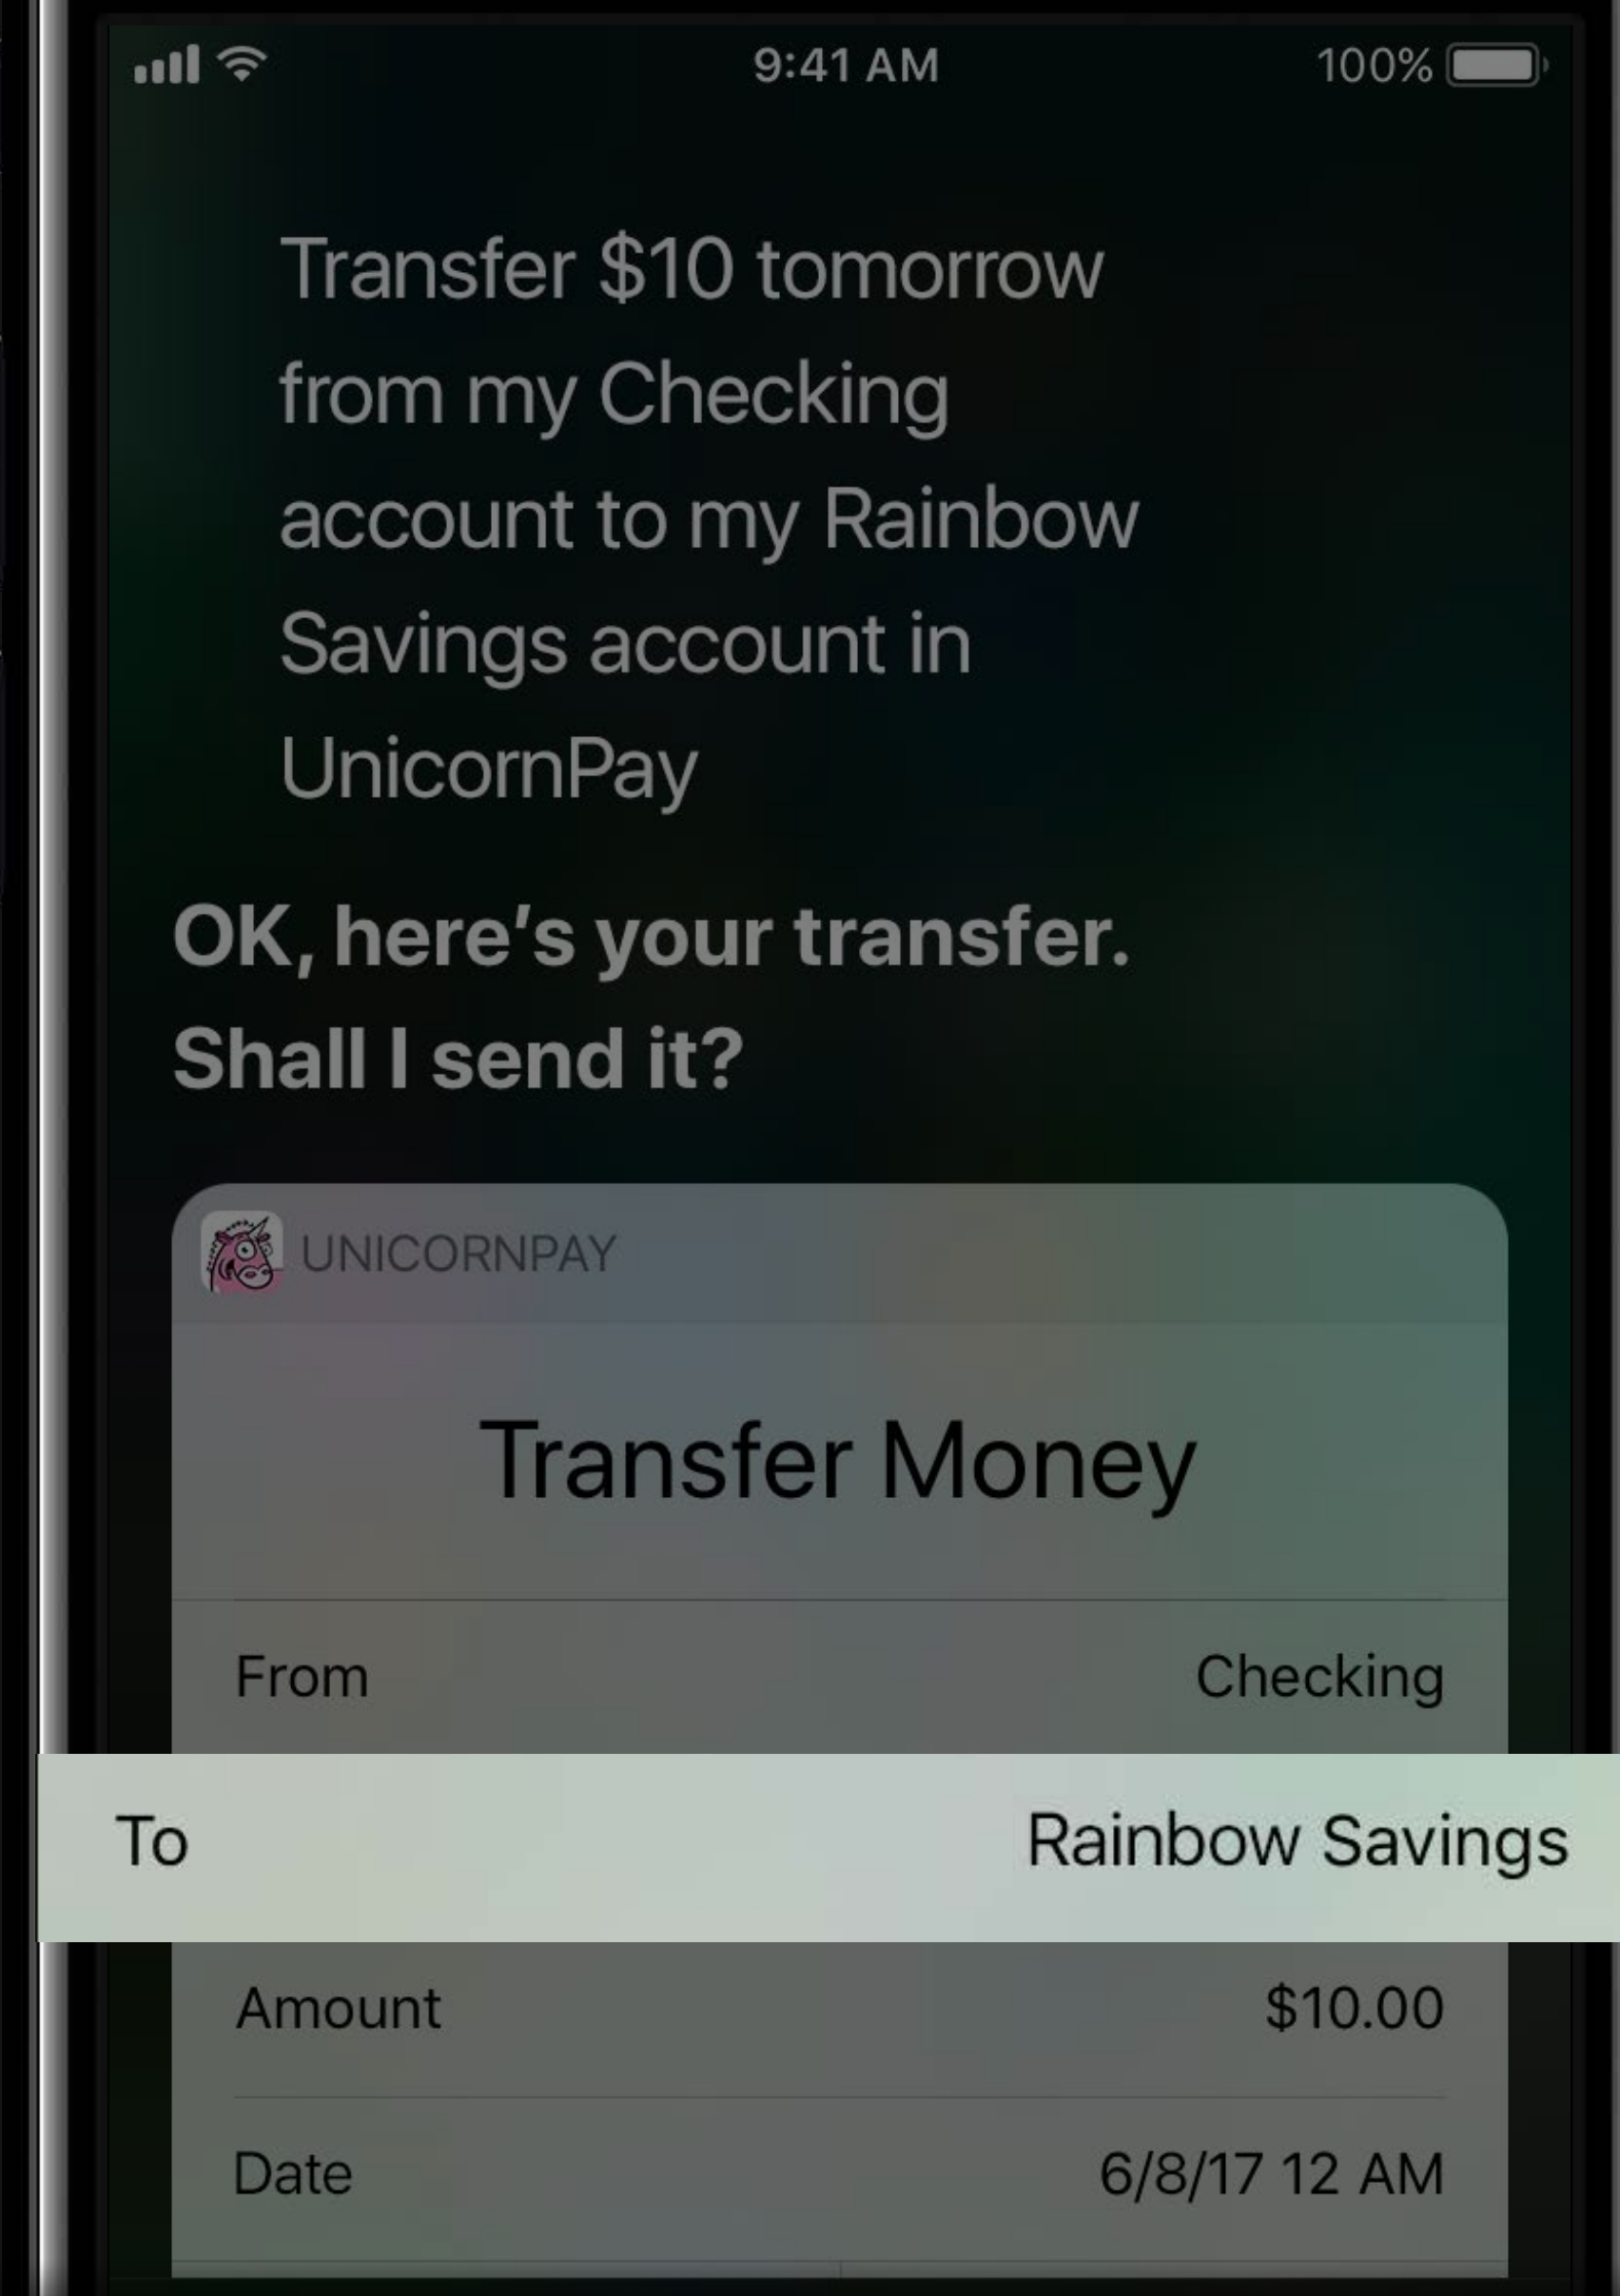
9:41 AM 100%

Transfer $10 tomorrow from my Checking account to my Rainbow Savings account in UnicornPay

OK, here's your transfer. Shall I send it?

UNICORNPAY

Transfer Money

| | |
|---|---|
| From | Checking |
| To | Rainbow Savings |
| Amount | $10.00 |
| Date | 6/8/17 12 AM |